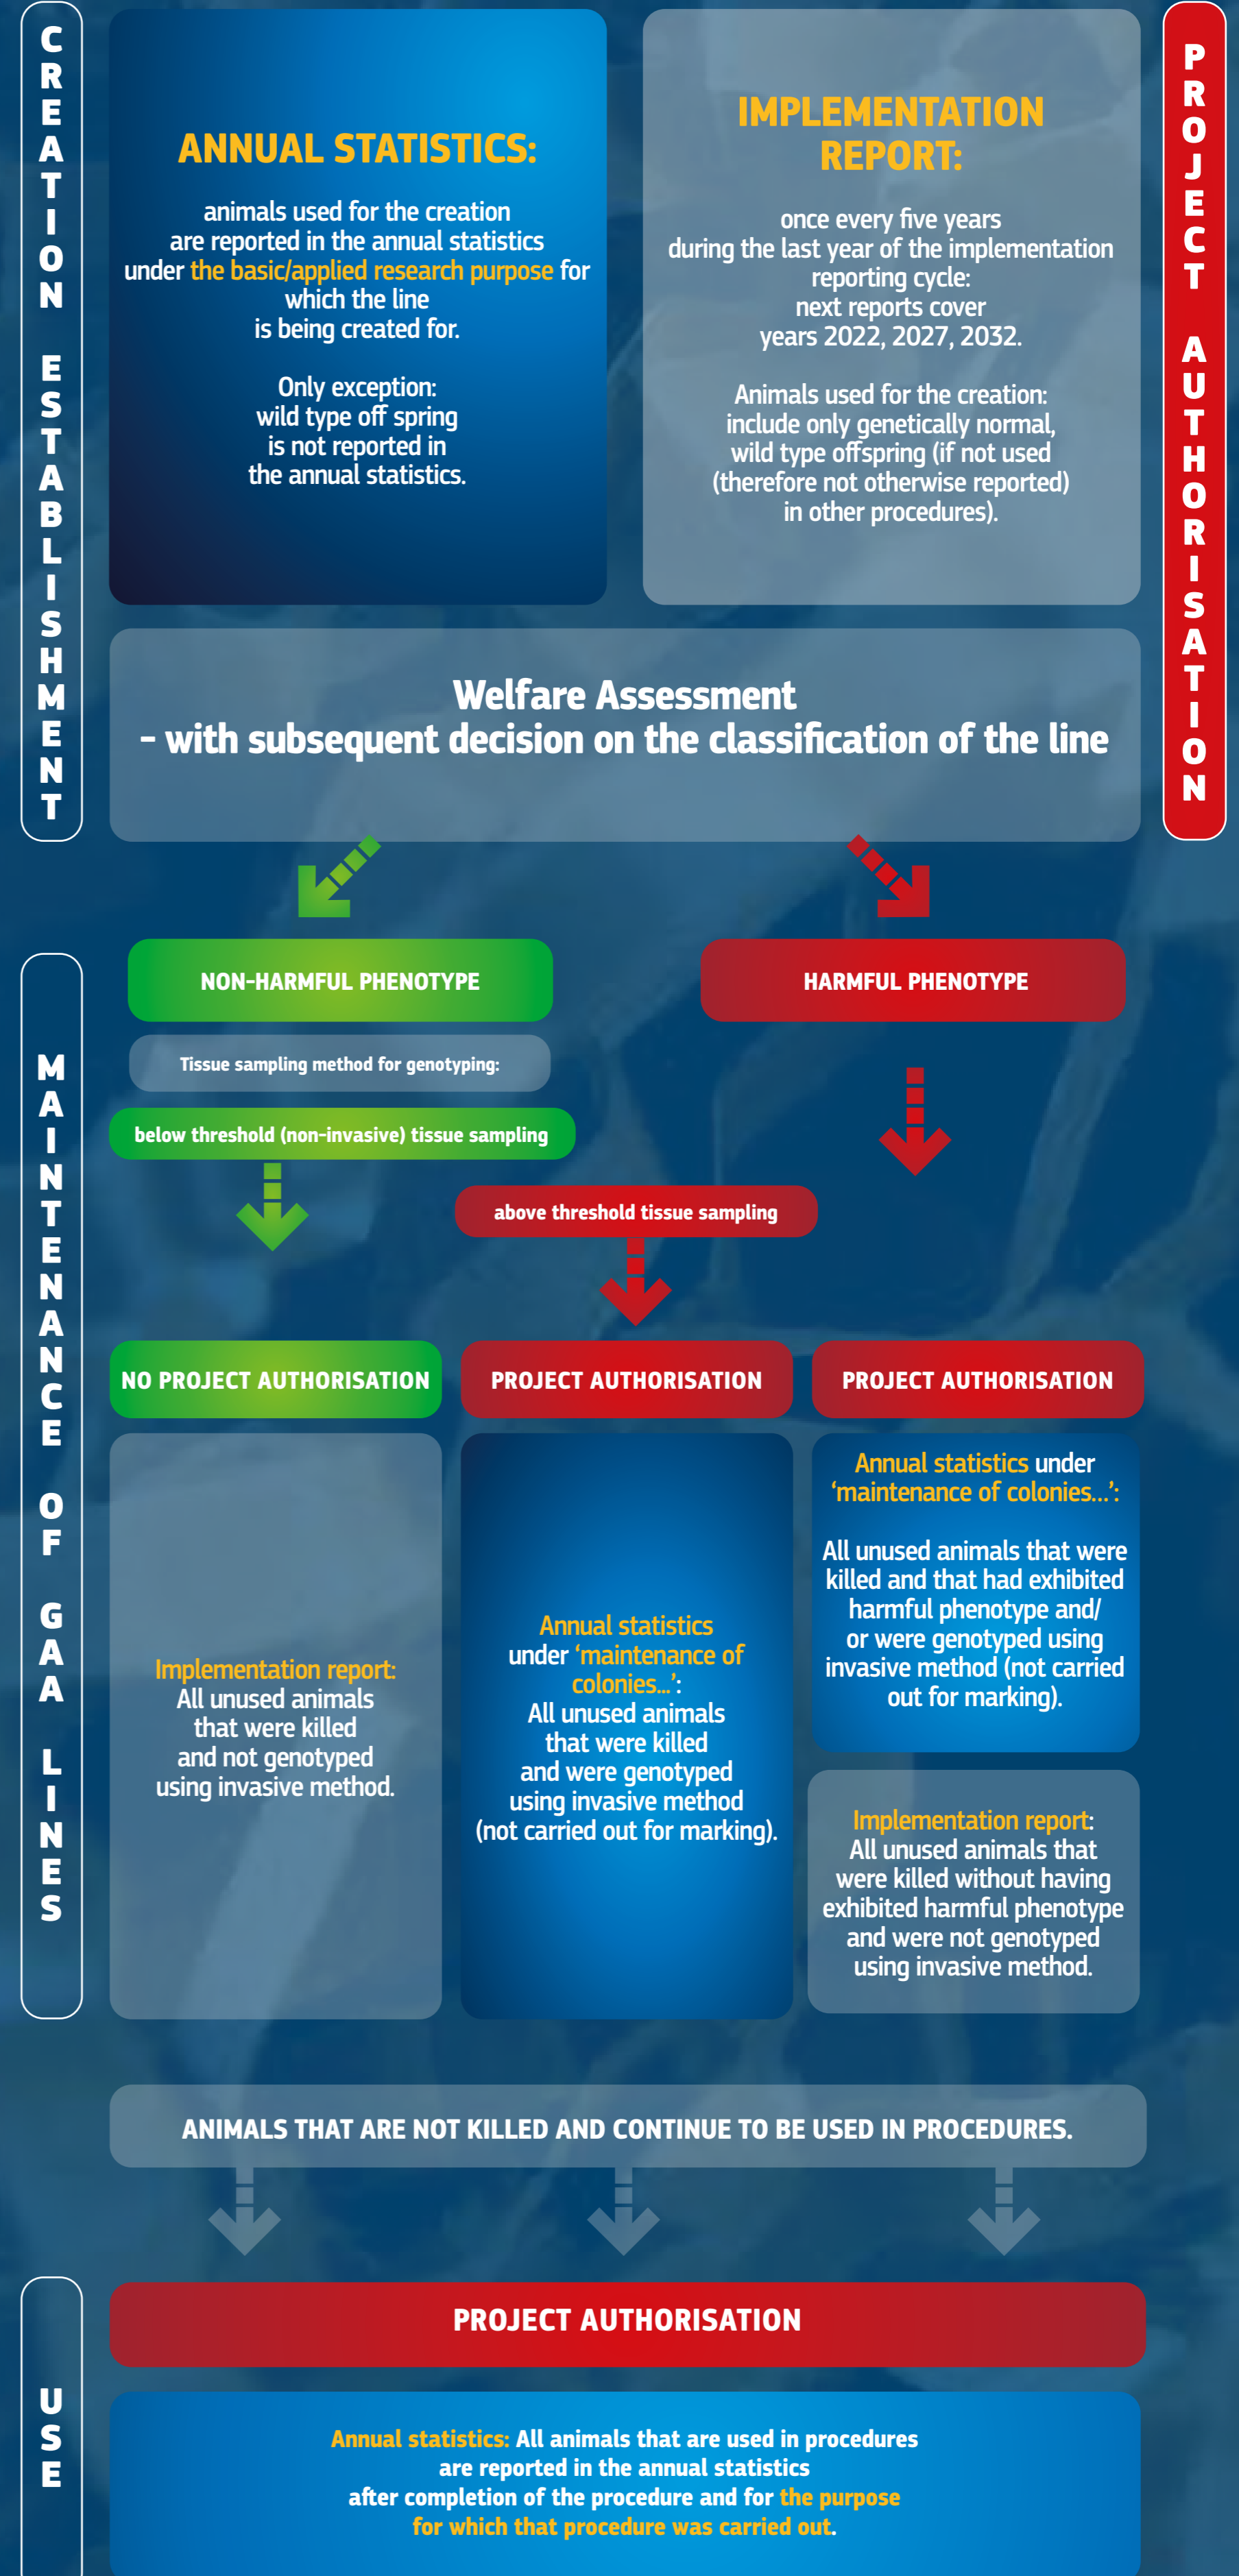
CREATION ESTABLISHMENT

ANNUAL STATISTICS:

animals used for the creation are reported in the annual statistics under the basic/applied research purpose for which the line is being created for.

Only exception: wild type off spring is not reported in the annual statistics.

IMPLEMENTATION REPORT:

once every five years during the last year of the implementation reporting cycle: next reports cover years 2022, 2027, 2032.

Animals used for the creation: include only genetically normal, wild type offspring (if not used (therefore not otherwise reported) in other procedures).

PROJECT AUTHORISATION

Welfare Assessment
- with subsequent decision on the classification of the line

MAINTENANCE OF GAA LINES

NON-HARMFUL PHENOTYPE

HARMFUL PHENOTYPE

Tissue sampling method for genotyping:

below threshold (non-invasive) tissue sampling

above threshold tissue sampling

NO PROJECT AUTHORISATION

PROJECT AUTHORISATION

PROJECT AUTHORISATION

Implementation report: All unused animals that were killed and not genotyped using invasive method.

Annual statistics under 'maintenance of colonies...': All unused animals that were killed and were genotyped using invasive method (not carried out for marking).

Annual statistics under 'maintenance of colonies...': All unused animals that were killed and that had exhibited harmful phenotype and/ or were genotyped using invasive method (not carried out for marking).

Implementation report: All unused animals that were killed without having exhibited harmful phenotype and were not genotyped using invasive method.

ANIMALS THAT ARE NOT KILLED AND CONTINUE TO BE USED IN PROCEDURES.

USE

PROJECT AUTHORISATION

Annual statistics: All animals that are used in procedures are reported in the annual statistics after completion of the procedure and for the purpose for which that procedure was carried out.